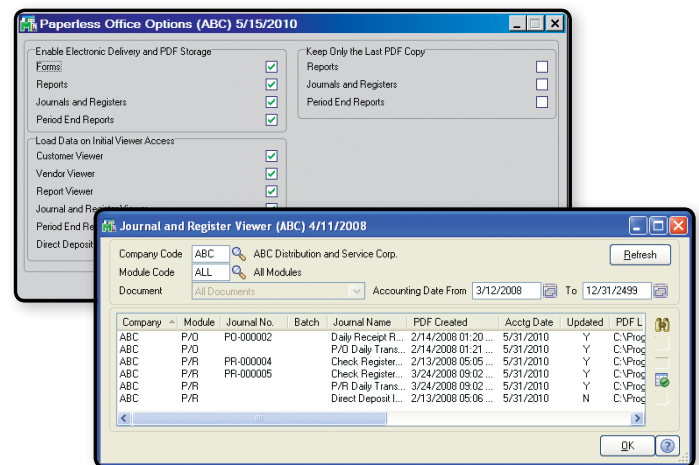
Paperless Office Options (ABC) 5/15/2010

Enable Electronic Delivery and PDF Storage
Forms
Reports
Journals and Registers
Period End Reports

Load Data on Initial Viewer Access
Customer Viewer
Vendor Viewer
Report Viewer
Journal and Register Viewer
Period End Re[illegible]
Direct Deposit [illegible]

Keep Only the Last PDF Copy
Reports
Journals and Registers
Period End Reports

Journal and Register Viewer (ABC) 4/11/2008

Company Code ABC ABC Distribution and Service Corp.
Module Code ALL All Modules
Document All Documents
Accounting Date From 3/12/2008 To 12/31/2499
Refresh

| Company | Module | Journal No. | Batch | Journal Name | PDF Created | Acctg Date | Updated | PDF L |
|---|---|---|---|---|---|---|---|---|
| ABC | P/O | PO-0000002 | | Daily Receipt R... | 2/14/2008 01:20 ... | 5/31/2010 | Y | C:\Prog |
| ABC | P/O | | | P/O Daily Trans... | 2/14/2008 01:21 ... | 5/31/2010 | Y | C:\Prog |
| ABC | P/R | PR-0000004 | | Check Register... | 2/13/2008 05:05 ... | 5/31/2010 | Y | C:\Prog |
| ABC | P/R | PR-0000005 | | Check Register... | 3/24/2008 09:02 ... | 5/31/2010 | Y | C:\Prog |
| ABC | P/R | | | P/R Daily Trans... | 3/24/2008 09:02 ... | 5/31/2010 | Y | C:\Prog |
| ABC | P/R | | | Direct Deposit I... | 2/13/2008 05:06 ... | 5/31/2010 | N | C:\Prog |

OK